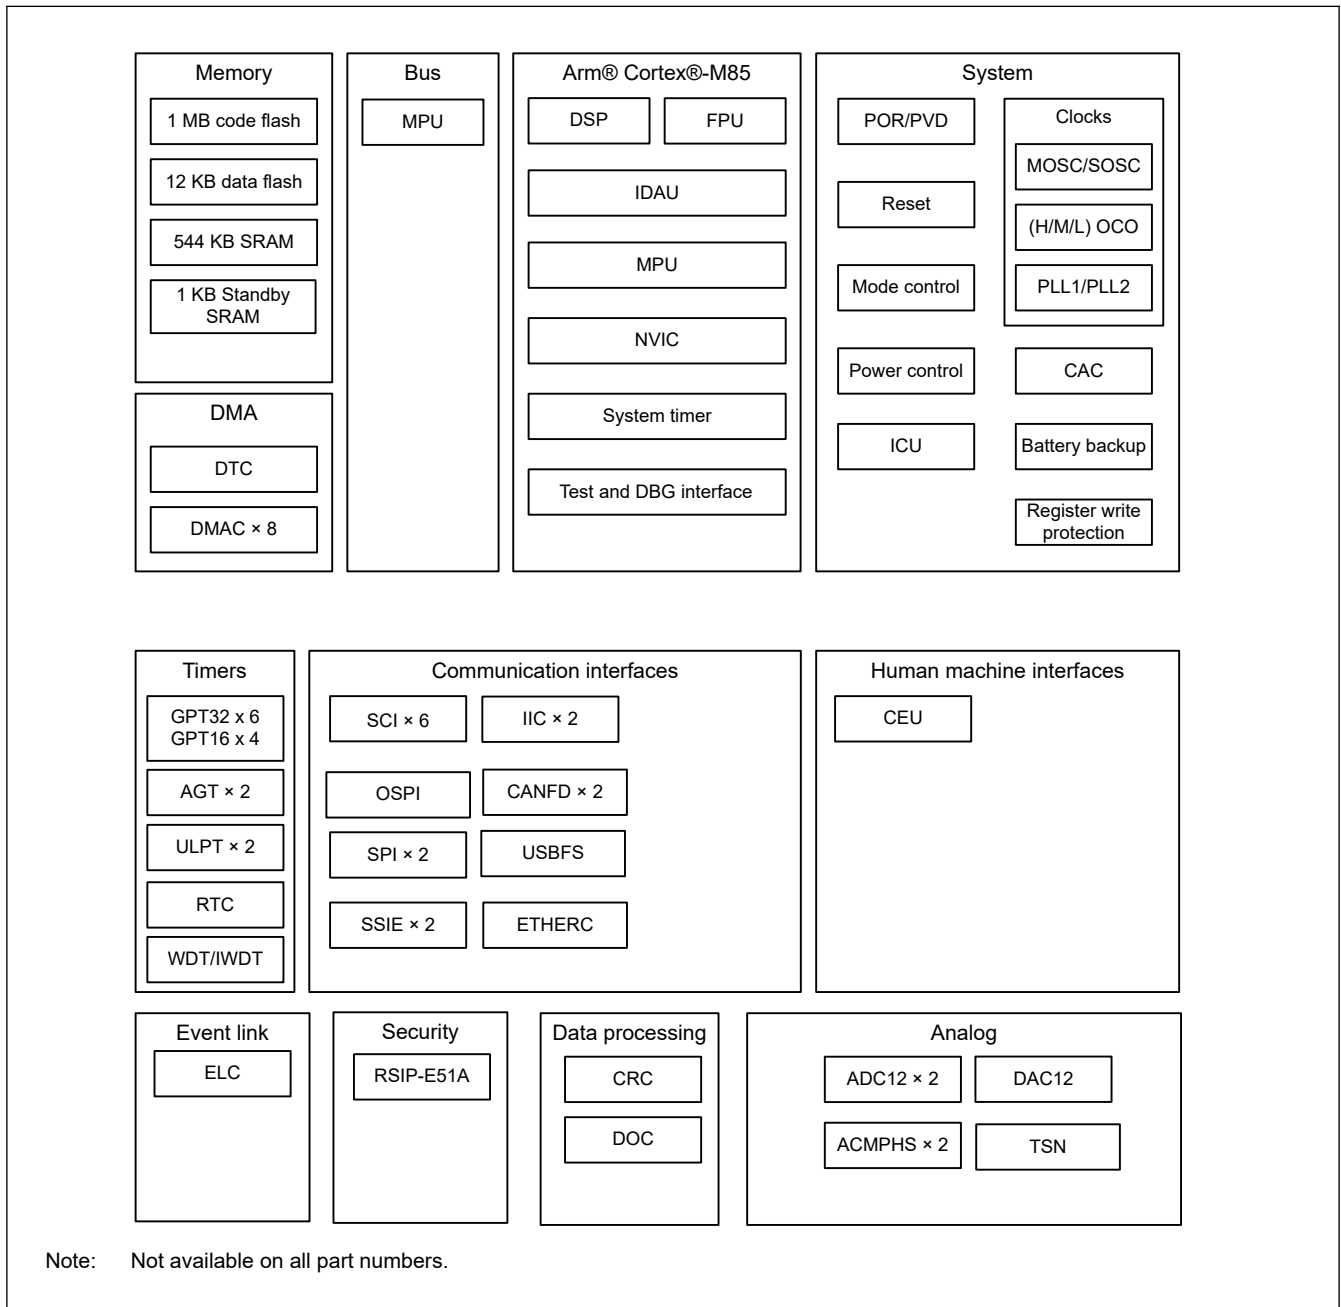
Memory
1 MB code flash
12 KB data flash
544 KB SRAM
1 KB Standby SRAM

Bus
MPU

Arm® Cortex®-M85
DSP
FPU
IDAU
MPU
NVIC
System timer
Test and DBG interface

System
POR/PVD
Reset
Mode control
Power control
ICU
Clocks
MOSC/SOSC
(H/M/L) OCO
PLL1/PLL2
CAC
Battery backup
Register write protection

DMA
DTC
DMAC × 8

Timers
GPT32 x 6
GPT16 x 4
AGT × 2
ULPT × 2
RTC
WDT/IWDT

Communication interfaces
SCI × 6
IIC × 2
OSPI
CANFD × 2
SPI × 2
USBFS
SSIE × 2
ETHERC

Human machine interfaces
CEU

Event link
ELC

Security
RSIP-E51A

Data processing
CRC
DOC

Analog
ADC12 × 2
DAC12
ACMPHS × 2
TSN

Note: Not available on all part numbers.